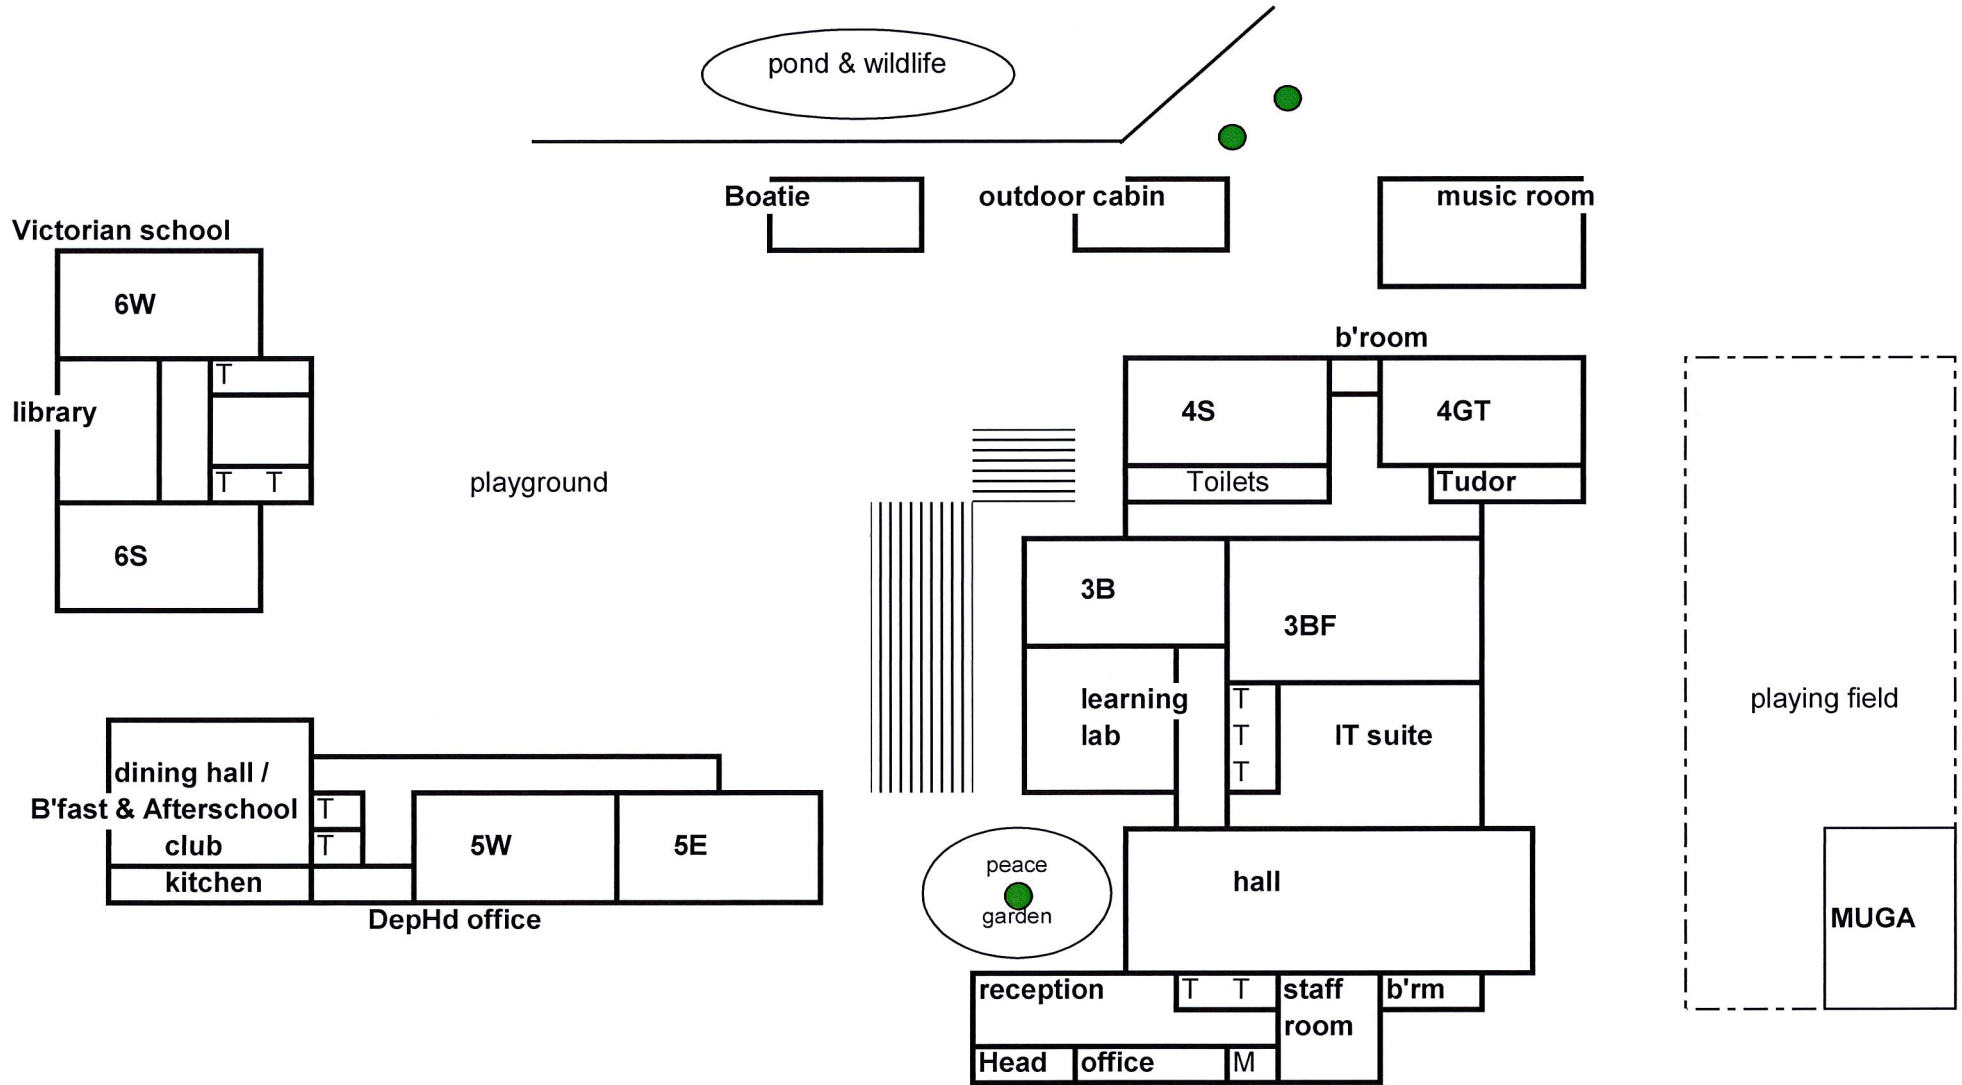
pond & wildlife

Boatie

outdoor cabin

music room

Victorian school

6W

T

library

T T

6S

playground

b'room

4S

4GT

Toilets

Tudor

3B

3BF

learning lab

T
T
T

IT suite

playing field

dining hall / B'fast & Afterschool club

T
T

5W

5E

kitchen

DepHd office

peace garden

hall

MUGA

reception

T T

staff room

b'rm

Head

office

M